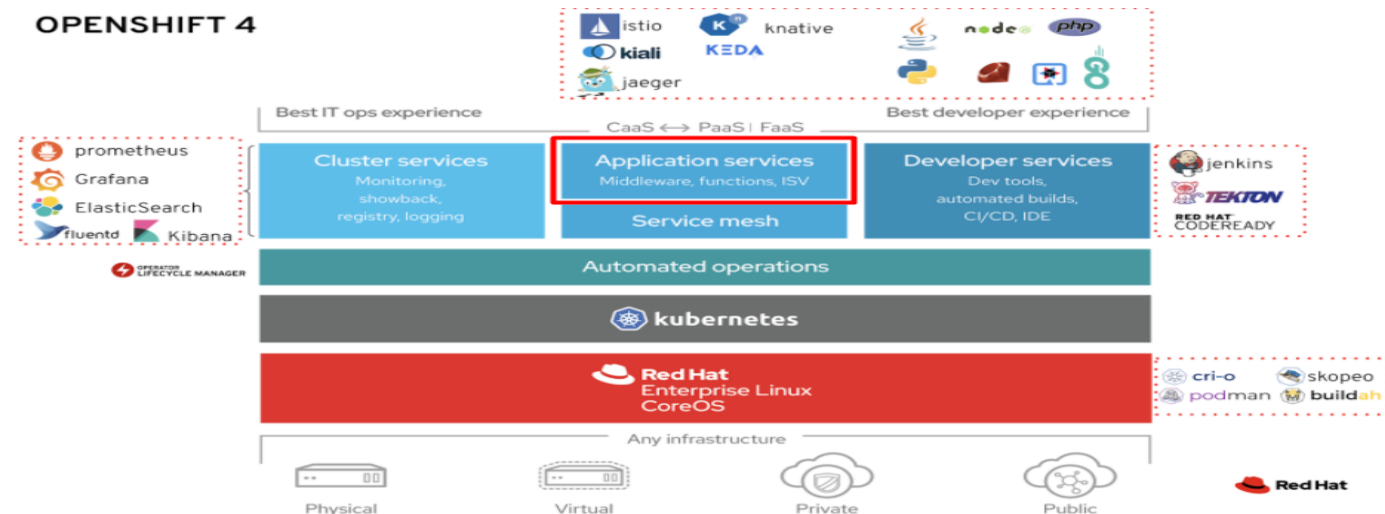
OPENSHIFT 4

istio
knative
kiali
KEDA
jaeger

node
php

Best IT ops experience
Best developer experience
CaaS ⟷ PaaS | FaaS

prometheus
Grafana
ElasticSearch
fluentd
Kibana

Cluster services
Monitoring, showback, registry, logging

Application services
Middleware, functions, ISV

Service mesh

Developer services
Dev tools, automated builds, CI/CD, IDE

jenkins
TEKTON
RED HAT CODEREADY

OPERATOR LIFECYCLE MANAGER

Automated operations

kubernetes

Red Hat
Enterprise Linux
CoreOS

cri-o
skopeo
podman
buildah

Any infrastructure

Physical
Virtual
Private
Public

Red Hat